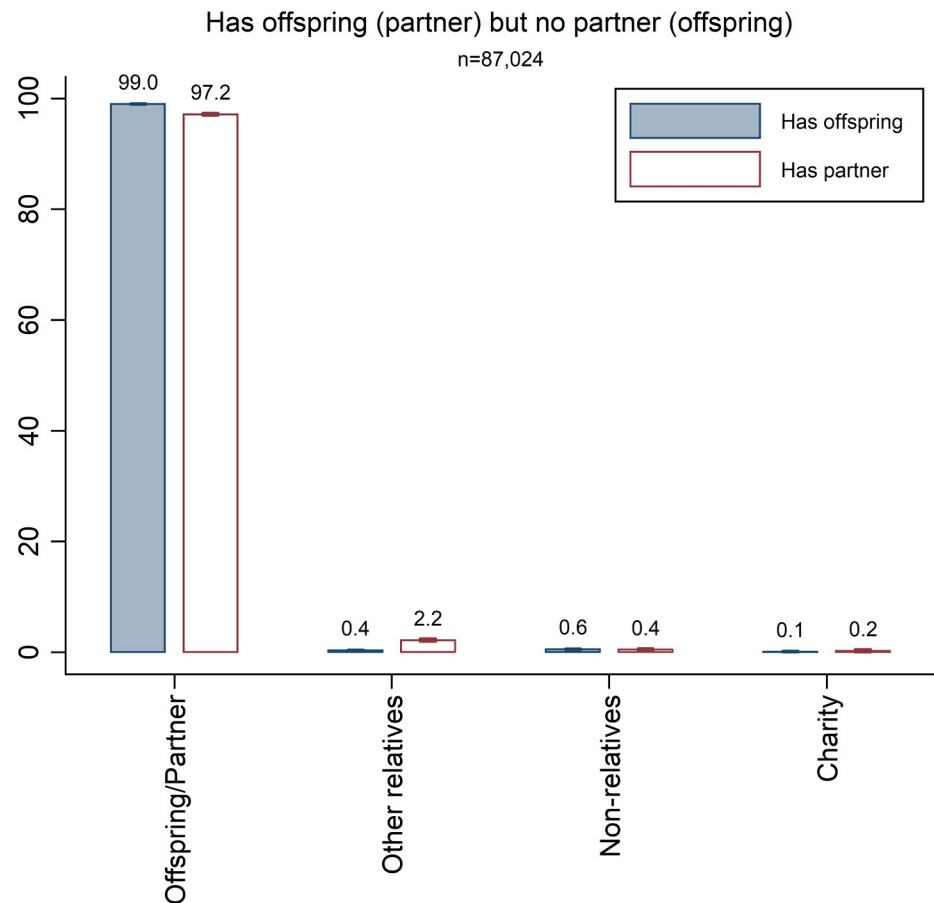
Has offspring (partner) but no partner (offspring)

n=87,024

Has offspring

Has partner

100

80

60

40

20

0

99.0

97.2

0.4

2.2

0.6

0.4

0.1

0.2

Offspring/Partner

Other relatives

Non-relatives

Charity